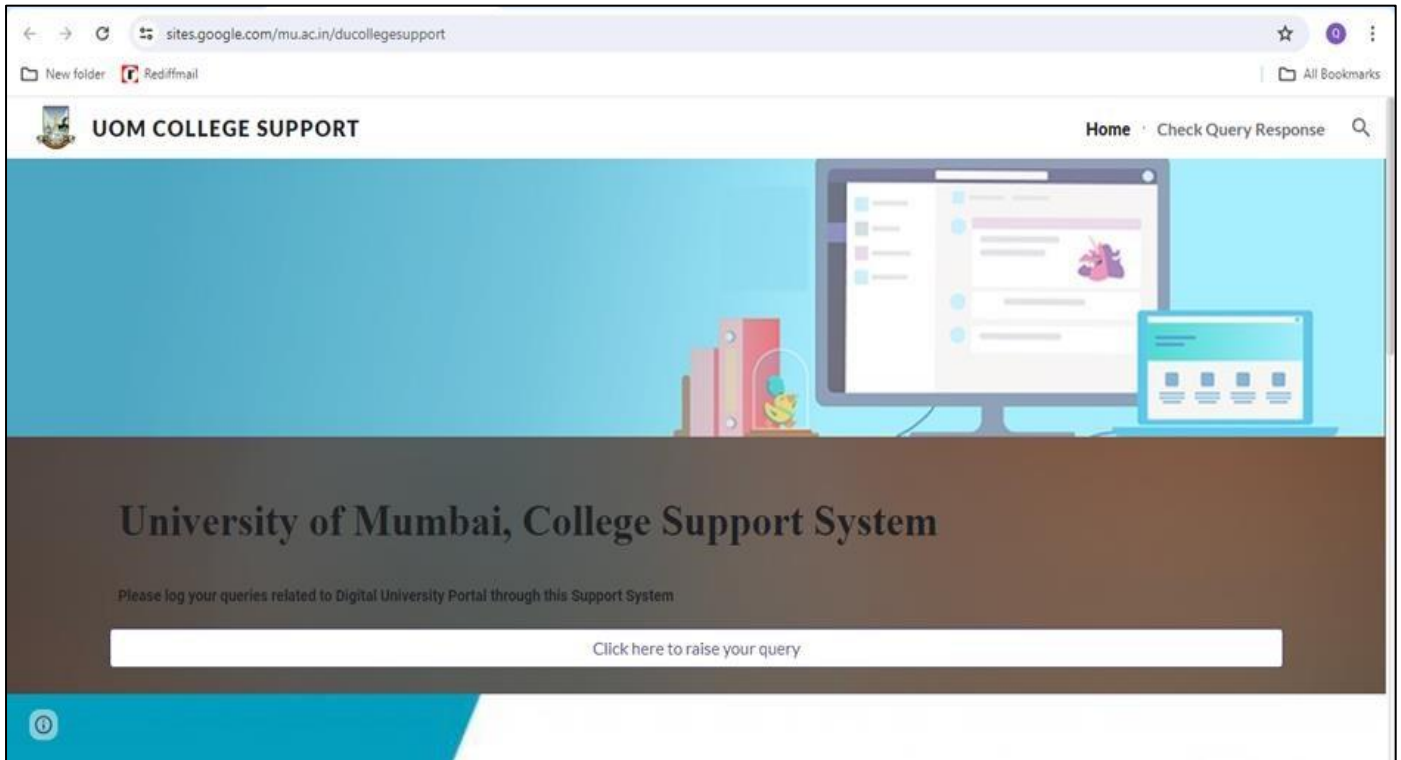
sites.google.com/mu.ac.in/ducollegesupport

New folder Rediffmail

All Bookmarks

UOM COLLEGE SUPPORT

Home Check Query Response

University of Mumbai, College Support System

Please log your queries related to Digital University Portal through this Support System

Click here to raise your query